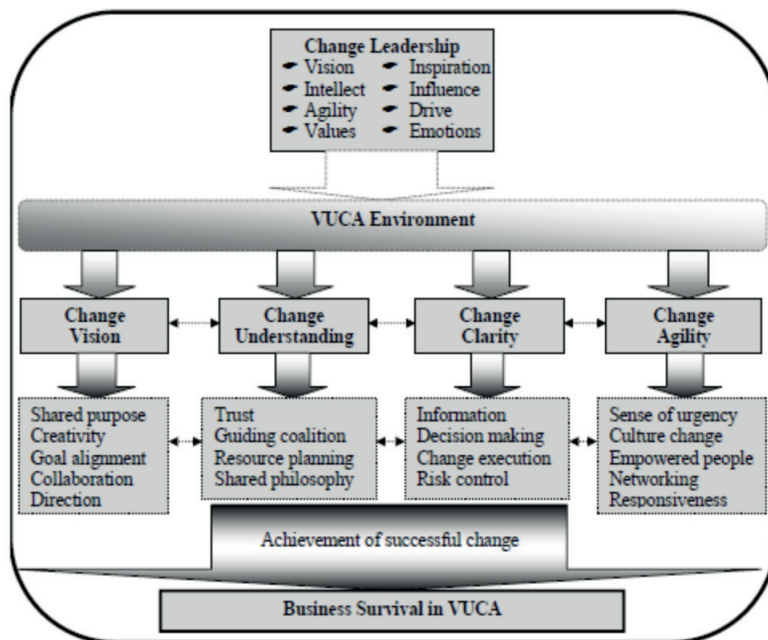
Change Leadership
- Vision
- Intellect
- Agility
- Values
- Inspiration
- Influence
- Drive
- Emotions

VUCA Environment

Change Vision

Change Understanding

Change Clarity

Change Agility

Shared purpose
Creativity
Goal alignment
Collaboration
Direction

Trust
Guiding coalition
Resource planning
Shared philosophy

Information
Decision making
Change execution
Risk control

Sense of urgency
Culture change
Empowered people
Networking
Responsiveness

Achievement of successful change

Business Survival in VUCA